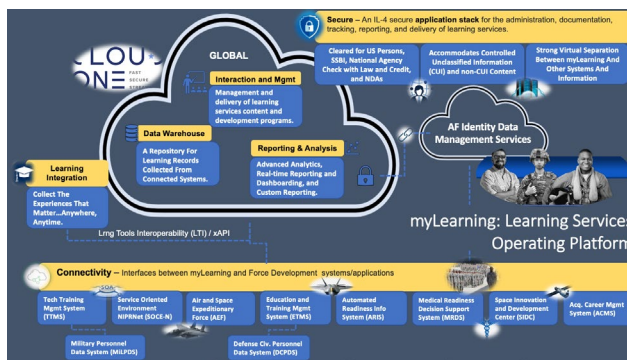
Secure – An IL-4 secure application stack for the administration, documentation, tracking, reporting, and delivery of learning services.

Cleared for US Persons, SSBI, National Agency Check with Law and Credit, and NDAs

Accommodates Controlled Unclassified Information (CUI) and non-CUI Content

Strong Virtual Separation Between myLearning And Other Systems And Information

CLOU ONE FAST SECURE

GLOBAL

Interaction and Mgmt

Management and delivery of learning services content and development programs.

Data Warehouse

A Repository For Learning Records Collected From Connected Systems.

Reporting & Analysis

Advanced Analytics, Real-time Reporting and Dashboarding, and Custom Reporting.

AF Identity Data Management Services

Learning Integration

Collect The Experiences That Matter...Anywhere, Anytime.

Lrng Tools Interoperability (LTI) / xAPI

myLearning: Learning Services Operating Platform

Connectivity – Interfaces between myLearning and Force Development systems/applications

Tech Training Mgmt System (TTMS)

SOA

Service Oriented Environment NIPRNet (SOCE-N)

Air and Space Expeditionary Force (AEF)

Education and Training Mgmt System (ETMS)

Automated Readiness Info System (ARIS)

Medical Readiness Decision Support System (MRDS)

Space Innovation and Development Center (SIDC)

Acq. Career Mgmt System (ACMS)

Military Personnel Data System (MilPDS)

Defense Civ. Personnel Data System (DCPDS)